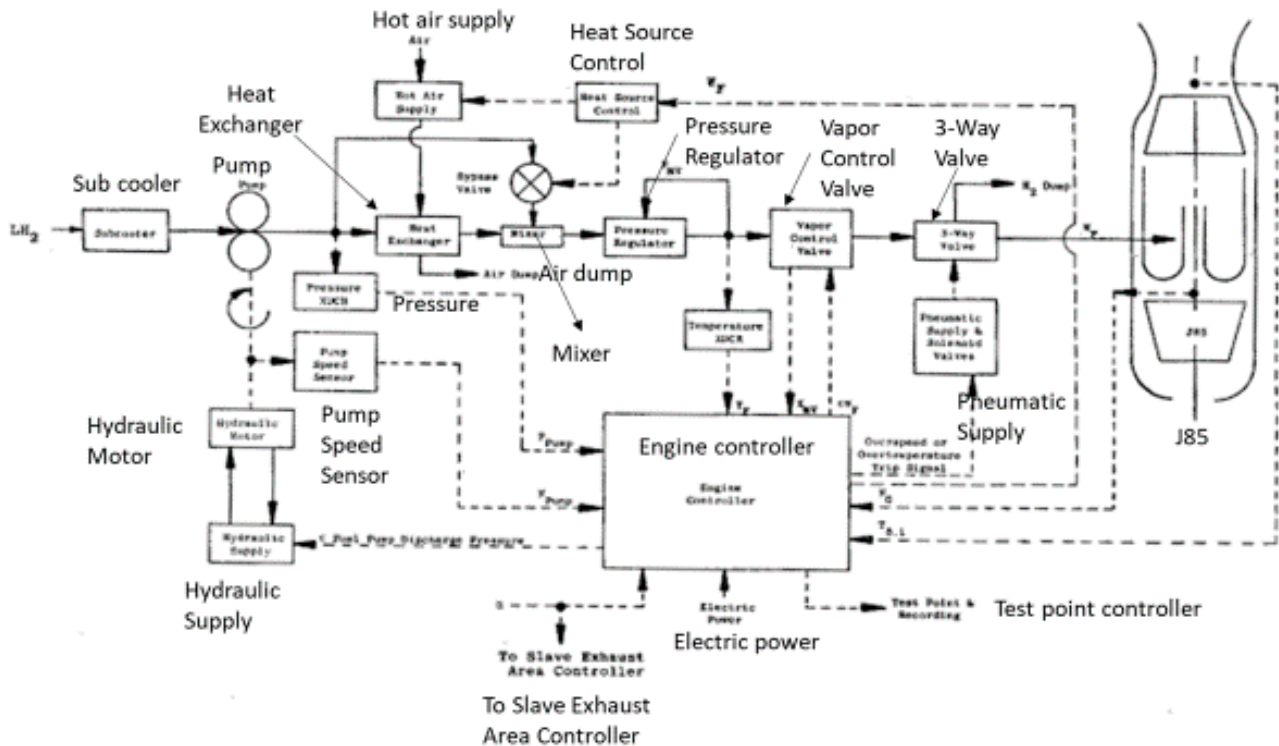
Hot air supply
Air
Hot Air Supply
Heat Source Control
Heat Source Control
$W_F$
Heat Exchanger
Pressure Regulator
Vapor Control Valve
3-Way Valve
Sub cooler
Pump
Pump
Bypass Valve
$P_{HV}$
$H_2$ Dump
$LH_2$
Subcooler
Heat Exchanger
Mixer
Pressure Regulator
Vapor Control Valve
3-Way Valve
$W_F$
Air Dump
Air dump
Pressure XDCR
Pressure
Mixer
Temperature XDCR
Pneumatic Supply & Solenoid Valves
J85
Pump Speed Sensor
Pump Speed Sensor
Hydraulic Motor
Hydraulic Motor
$T_F$
$X_{HV}$
$CW_F$
Pneumatic Supply
J85
$P_{Pump}$
Engine controller
Overspeed or Overtemperature Trip Signal
$N_{Pump}$
Engine Controller
$N_C$
Hydraulic Supply
< Fuel Pump Discharge Pressure
$T_{5.1}$
Hydraulic Supply
Electric Power
Test Point & Recording
Test point controller
To Slave Exhaust Area Controller
Electric power
To Slave Exhaust Area Controller